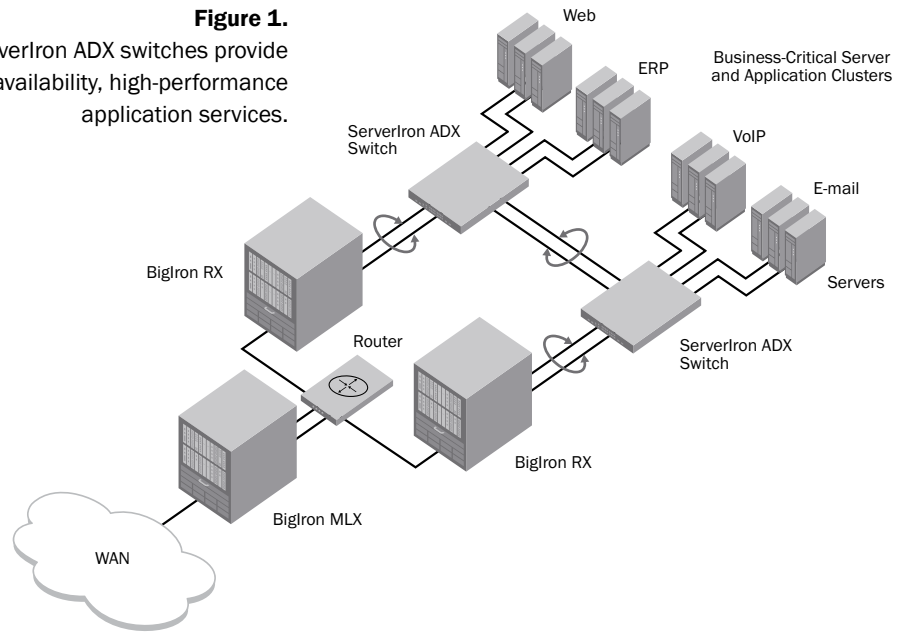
Figure 1.
verIron ADX switches provide availability, high-performance application services.

Web

Business-Critical Server and Application Clusters

ERP

ServerIron ADX Switch

VoIP

E-mail

BigIron RX

Servers

Router

ServerIron ADX Switch

BigIron RX

BigIron MLX

WAN